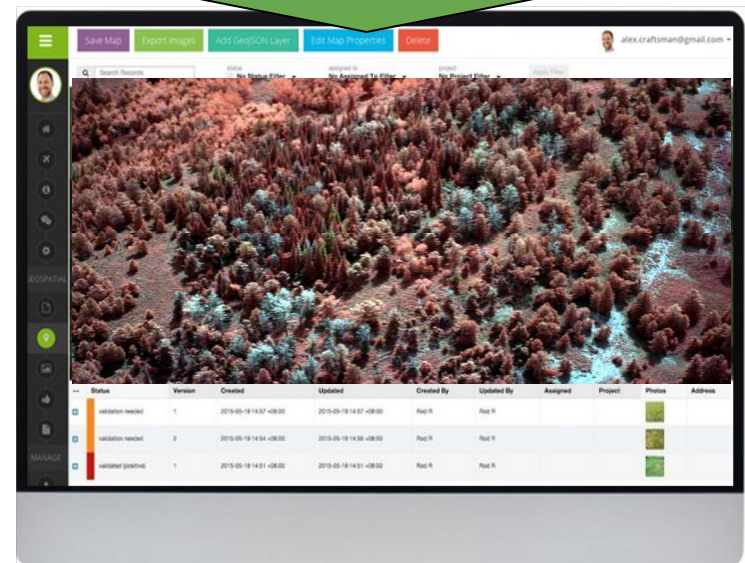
Save Map | Export Images | Add GeoJSON Layer | Edit Map Properties | Delete

alex.craftsman@gmail.com

Search Records

status
No Status Filter

assigned to
No Assigned To Filter

project
No Project Filter

Apply Filter

GEOSPATIAL

MANAGE

| ↔ | Status | Version | Created | Updated | Created By | Updated By | Assigned | Project | Photos | Address |
|---|---|---|---|---|---|---|---|---|---|---|
| | validation needed | 1 | 2015-05-18 14:57 +08:00 | 2015-05-18 14:57 +08:00 | Rod R | Rod R | | | | |
| | validation needed | 2 | 2015-05-18 14:54 +08:00 | 2015-05-18 14:56 +08:00 | Rod R | Rod R | | | | |
| | validated (positive) | 1 | 2015-05-18 14:51 +08:00 | 2015-05-18 14:51 +08:00 | Rod R | Rod R | | | | |